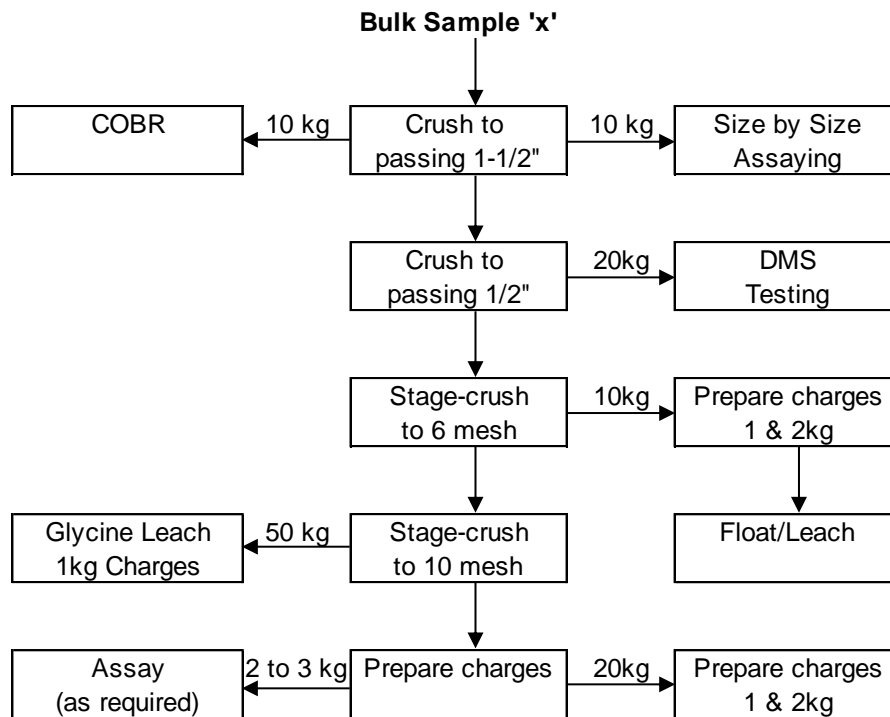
Bulk Sample 'x'

COBR

10 kg

Crush to passing 1-1/2"

10 kg

Size by Size Assaying

Crush to passing 1/2"

20kg

DMS Testing

Stage-crush to 6 mesh

10kg

Prepare charges 1 & 2kg

Float/Leach

Glycine Leach 1kg Charges

50 kg

Stage-crush to 10 mesh

Assay (as required)

2 to 3 kg

Prepare charges

20kg

Prepare charges 1 & 2kg